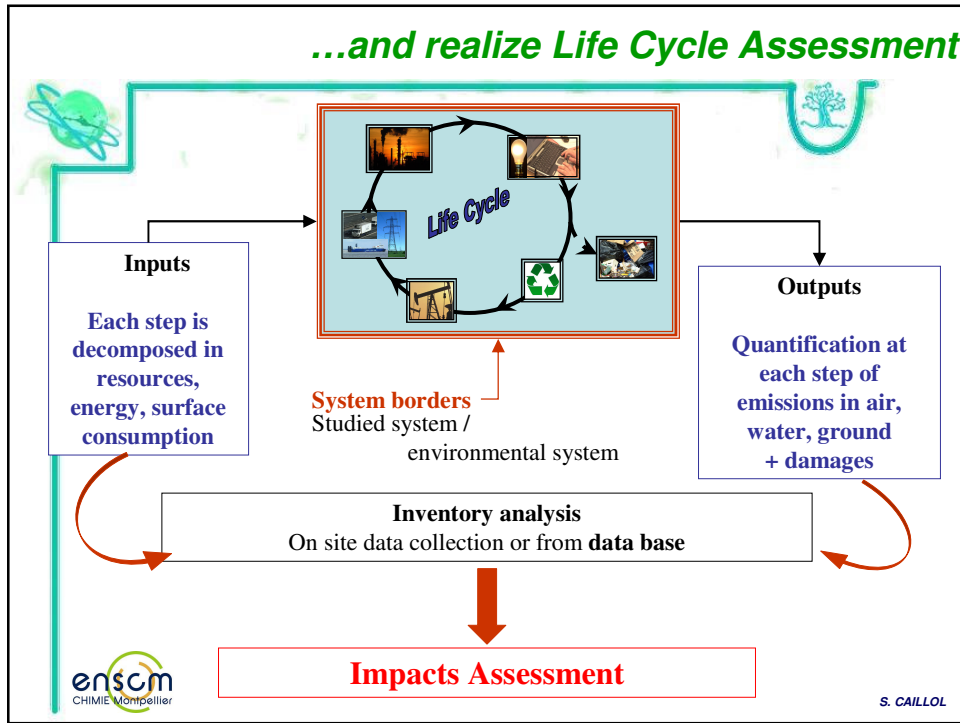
…and realize Life Cycle Assessment

Life Cycle

Inputs

Each step is decomposed in resources, energy, surface consumption

System borders
Studied system / environmental system

Outputs

Quantification at each step of emissions in air, water, ground + damages

Inventory analysis
On site data collection or from **data base**

Impacts Assessment

enscm
CHIMIE Montpellier

S. CAILLOL